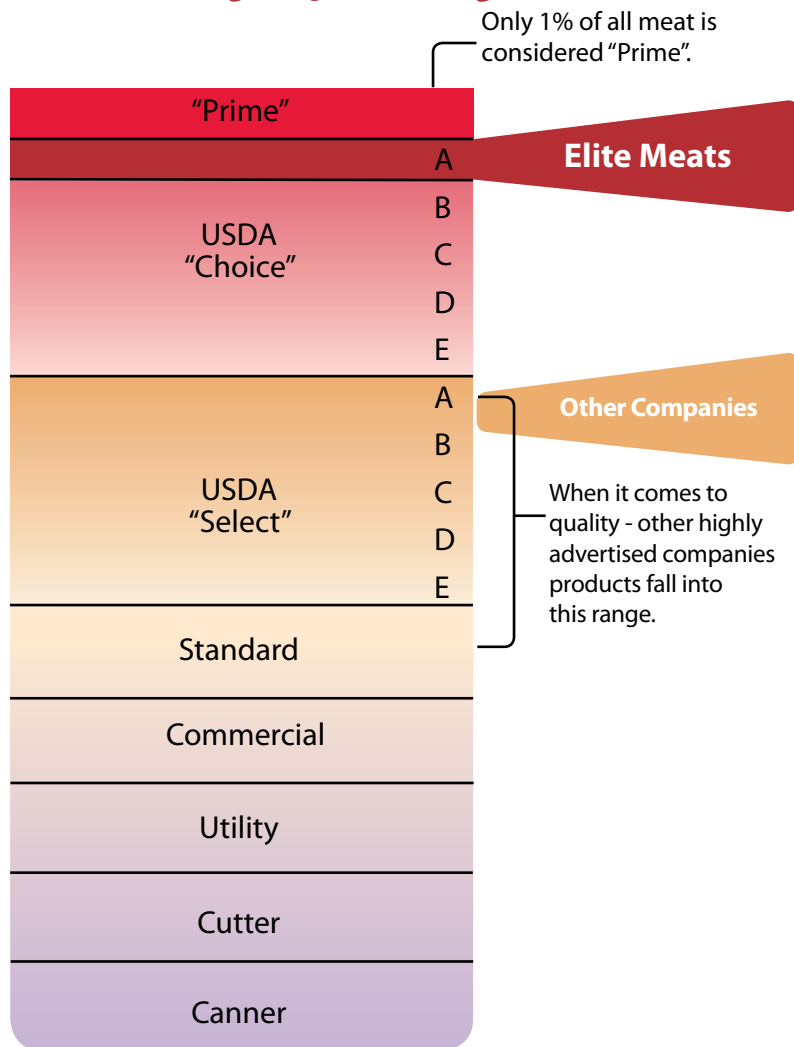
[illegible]

Only 1% of all meat is considered "Prime".

"Prime"

A

Elite Meats

USDA "Choice"

B
C
D
E

A

Other Companies

USDA "Select"

B
C
D
E

When it comes to quality - other highly advertised companies products fall into this range.

Standard

Commercial

Utility

Cutter

Canner